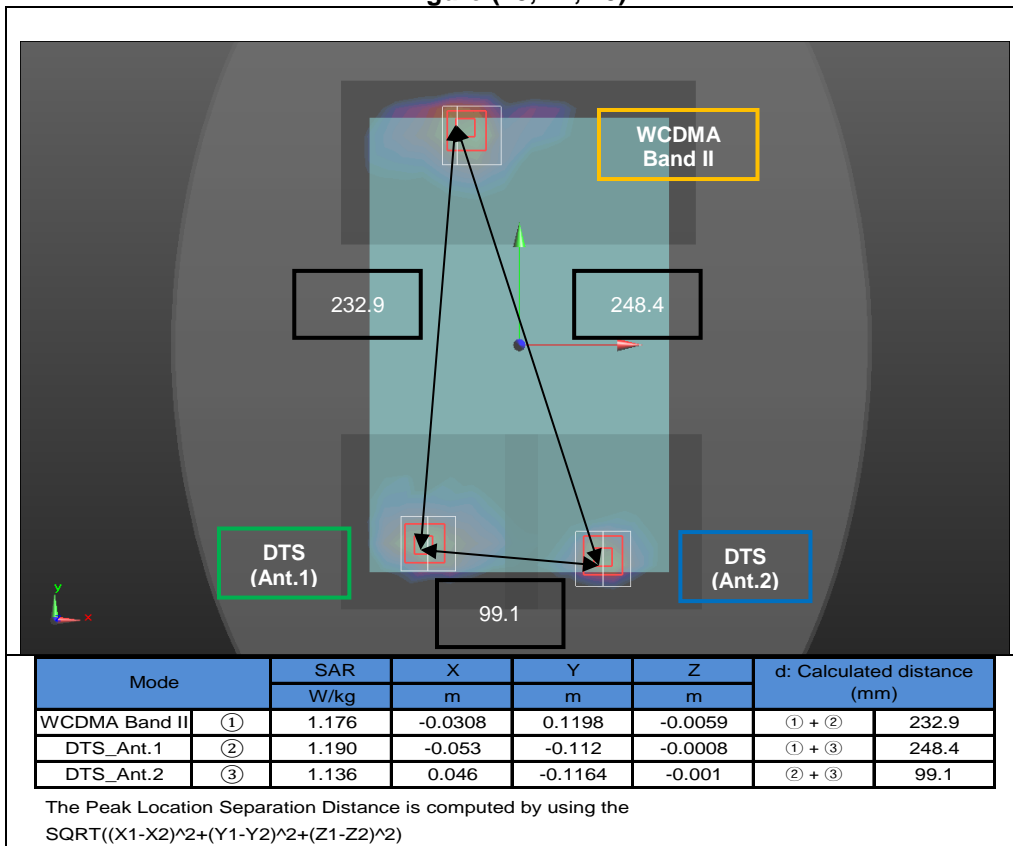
WCDMA Band II

232.9

248.4

DTS (Ant.1)

DTS (Ant.2)

99.1

y

x

| Mode | | SAR | X | Y | Z | d: Calculated distance (mm) | |
|---|---|---|---|---|---|---|---|
| | | W/kg | m | m | m | | |
| WCDMA Band II | ① | 1.176 | -0.0308 | 0.1198 | -0.0059 | ① + ② | 232.9 |
| DTS_Ant.1 | ② | 1.190 | -0.053 | -0.112 | -0.0008 | ① + ③ | 248.4 |
| DTS_Ant.2 | ③ | 1.136 | 0.046 | -0.1164 | -0.001 | ② + ③ | 99.1 |

The Peak Location Separation Distance is computed by using the SQRT((X1-X2)^2+(Y1-Y2)^2+(Z1-Z2)^2)